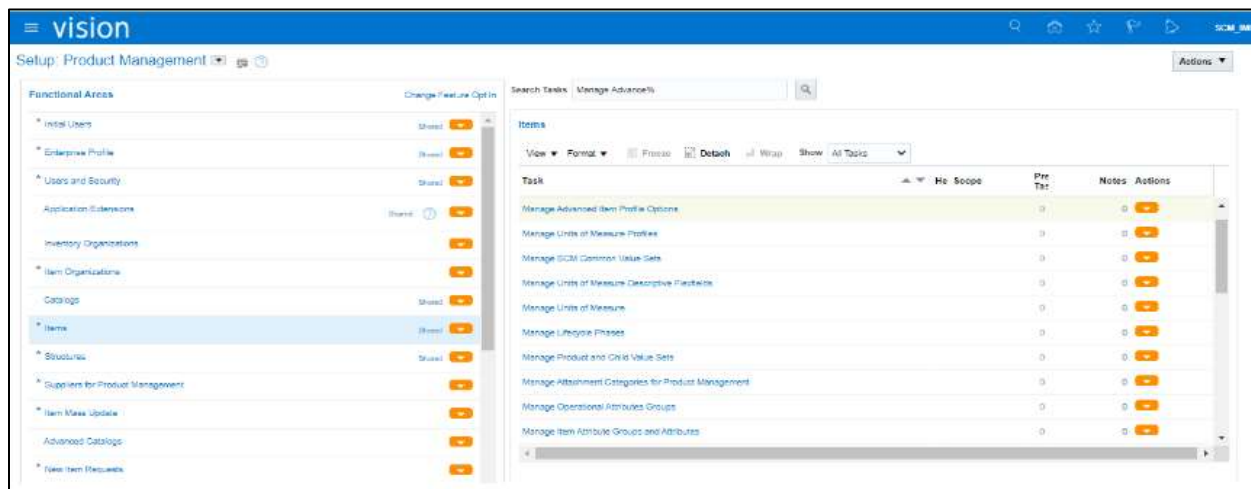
≡ vision

SCM_IM

Setup: Product Management

Actions ▼

Functional Areas

Change Feature Opt In

* Initial Users Shared
* Enterprise Profile Shared
* Users and Security Shared
Application Extensions Shared
Inventory Organizations
* Item Organizations
Catalogs Shared
* Items Shared
* Structures Shared
* Suppliers for Product Management
* Item Mass Update
Advanced Catalogs
* New Item Requests

Search Tasks Manage Advance%

Items

View ▼ Format ▼ Freeze Detach Wrap Show All Tasks

| Task | He Scope | Pre Tas | Notes | Actions |
|---|---|---|---|---|
| Manage Advanced Item Profile Options | | 0 | 0 | |
| Manage Units of Measure Profiles | | 0 | 0 | |
| Manage SCM Common Value Sets | | 0 | 0 | |
| Manage Units of Measure Descriptive Flexfields | | 0 | 0 | |
| Manage Units of Measure | | 0 | 0 | |
| Manage Lifecycle Phases | | 0 | 0 | |
| Manage Product and Child Value Sets | | 0 | 0 | |
| Manage Attachment Categories for Product Management | | 0 | 0 | |
| Manage Operational Attributes Groups | | 0 | 0 | |
| Manage Item Attribute Groups and Attributes | | 0 | 0 | |